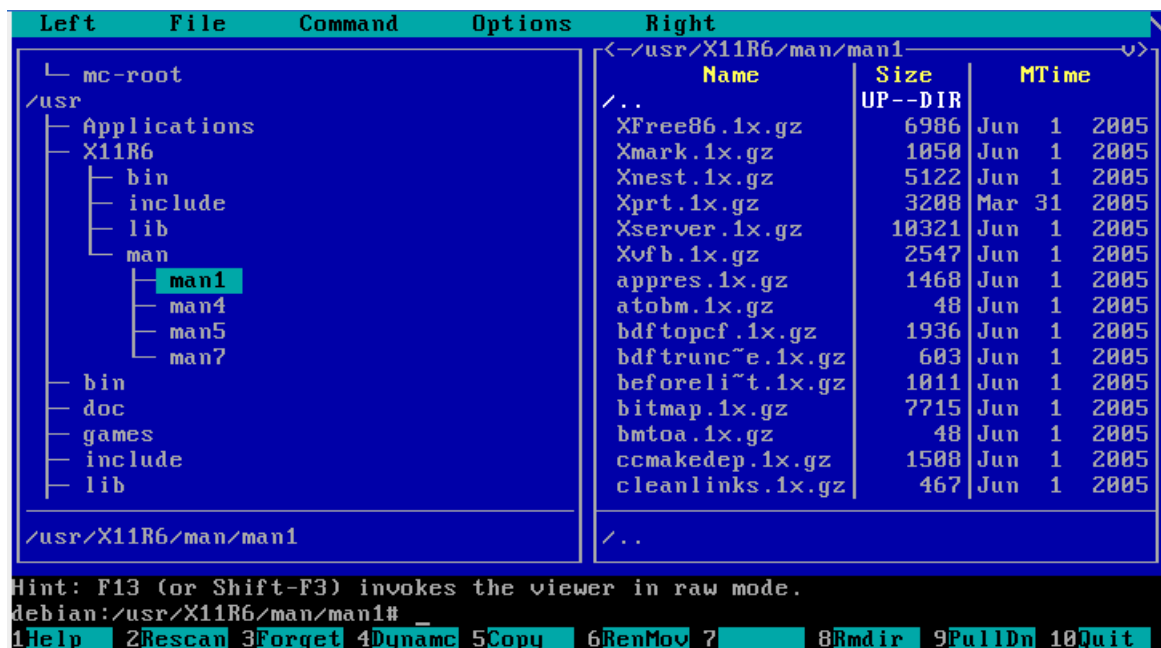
Left File Command Options Right

└ mc-root
/usr
├ Applications
├ X11R6
│ ├ bin
│ ├ include
│ ├ lib
│ └ man
│ ├ man1
│ ├ man4
│ ├ man5
│ └ man7
├ bin
├ doc
├ games
├ include
├ lib

/usr/X11R6/man/man1

<—/usr/X11R6/man/man1—v>

| Name | Size | MTime |
|---|---|---|
| /.. | UP--DIR | |
| XFree86.1x.gz | 6986 | Jun 1 2005 |
| Xmark.1x.gz | 1050 | Jun 1 2005 |
| Xnest.1x.gz | 5122 | Jun 1 2005 |
| Xprt.1x.gz | 3208 | Mar 31 2005 |
| Xserver.1x.gz | 10321 | Jun 1 2005 |
| Xvfb.1x.gz | 2547 | Jun 1 2005 |
| appres.1x.gz | 1468 | Jun 1 2005 |
| atobm.1x.gz | 48 | Jun 1 2005 |
| bdftopcf.1x.gz | 1936 | Jun 1 2005 |
| bdftrunc~e.1x.gz | 603 | Jun 1 2005 |
| beforeli~t.1x.gz | 1011 | Jun 1 2005 |
| bitmap.1x.gz | 7715 | Jun 1 2005 |
| bmtoa.1x.gz | 48 | Jun 1 2005 |
| ccmakedep.1x.gz | 1508 | Jun 1 2005 |
| cleanlinks.1x.gz | 467 | Jun 1 2005 |

/..

Hint: F13 (or Shift-F3) invokes the viewer in raw mode.
debian:/usr/X11R6/man/man1# _
1Help 2Rescan 3Forget 4Dynamc 5Copy 6RenMov 7 8Rmdir 9PullDn 10Quit